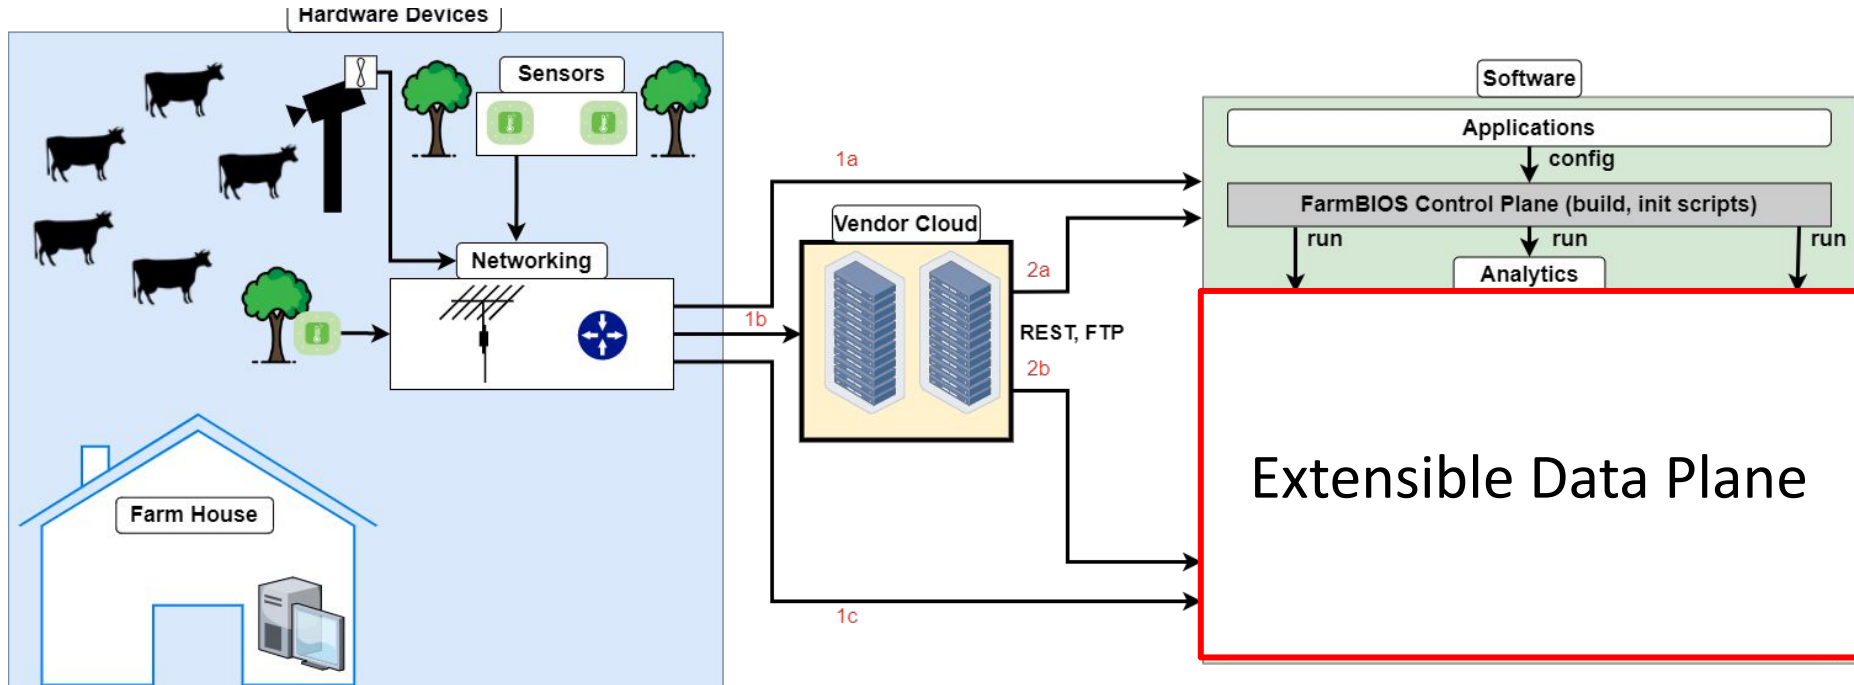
Hardware Devices

Sensors

Networking

Farm House

1a

1b

1c

Vendor Cloud

2a

REST, FTP

2b

Software

Applications

config

FarmBIOS Control Plane (build, init scripts)

run

run

run

Analytics

Extensible Data Plane